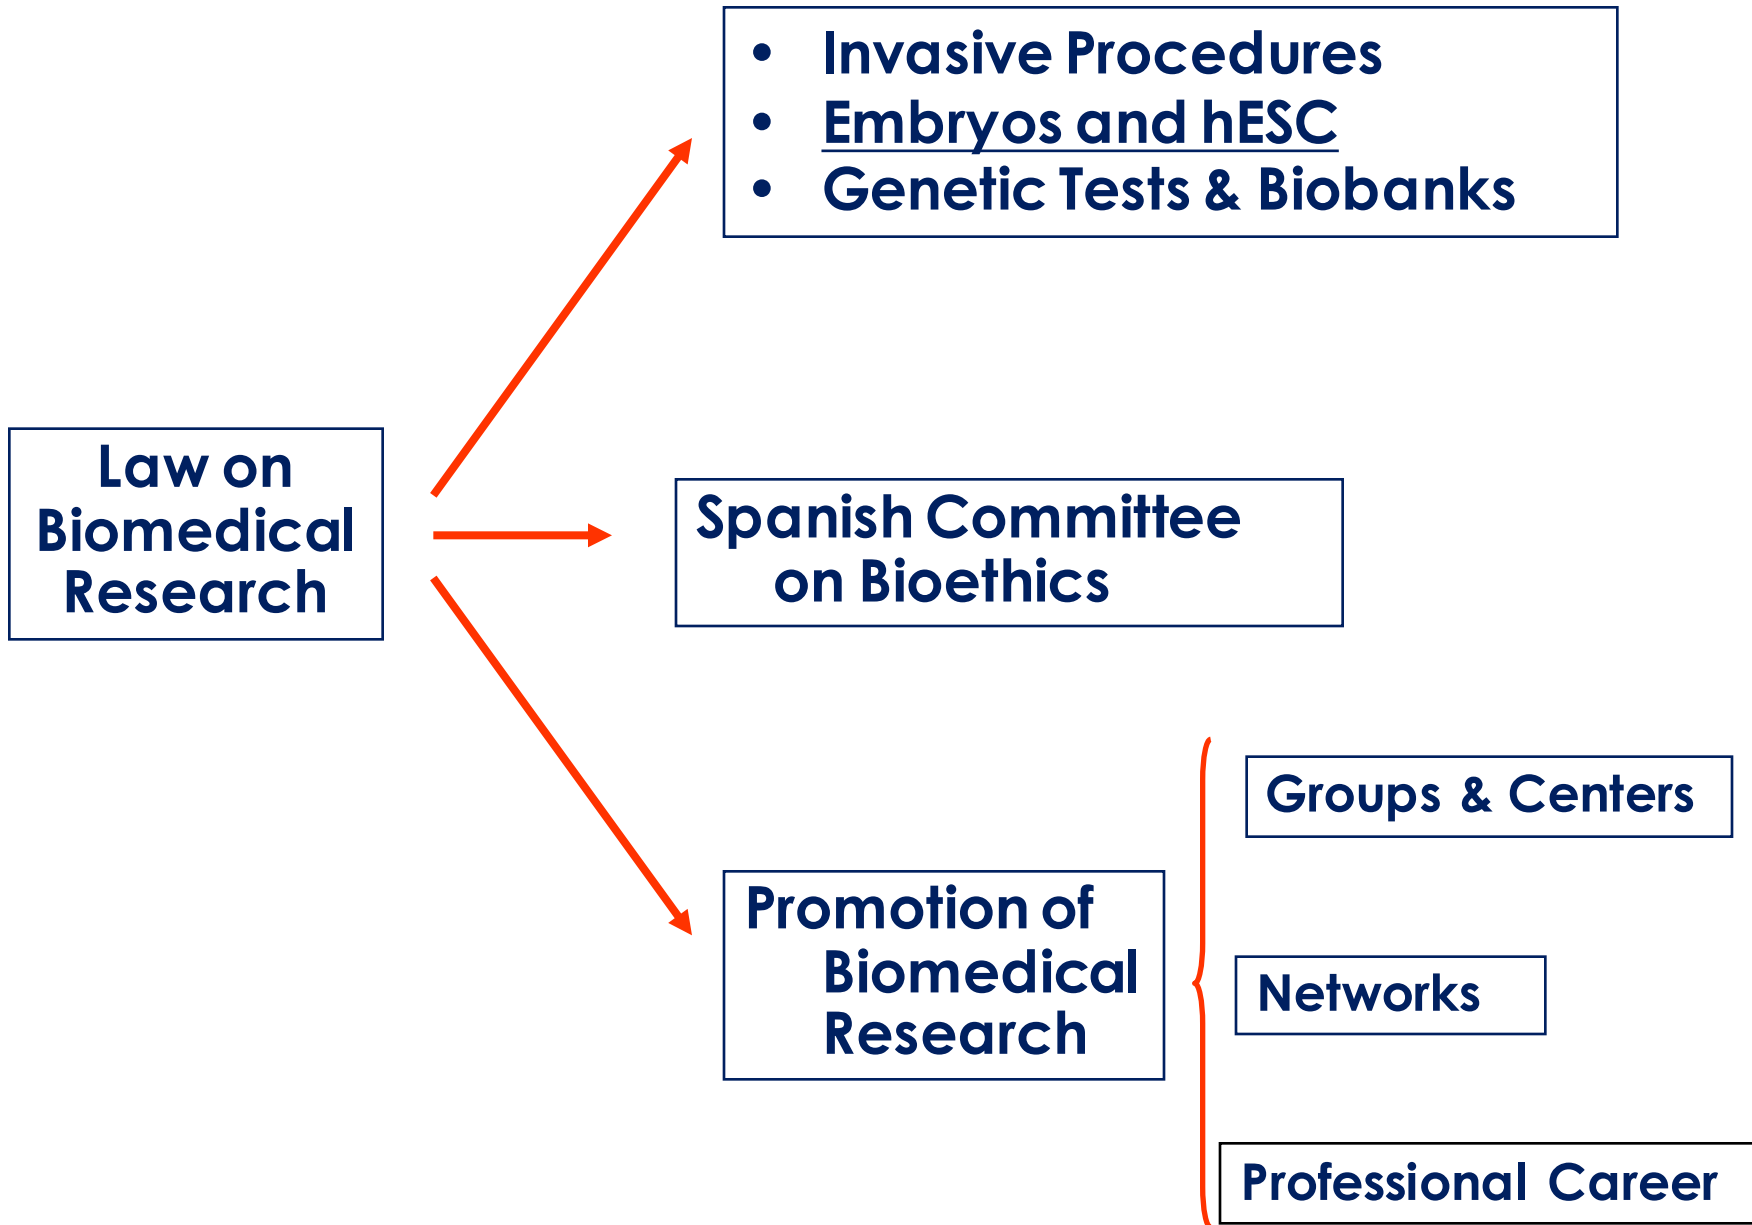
Law on Biomedical Research

• Invasive Procedures
• Embryos and hESC
• Genetic Tests & Biobanks

Spanish Committee on Bioethics

Promotion of Biomedical Research

Groups & Centers

Networks

Professional Career